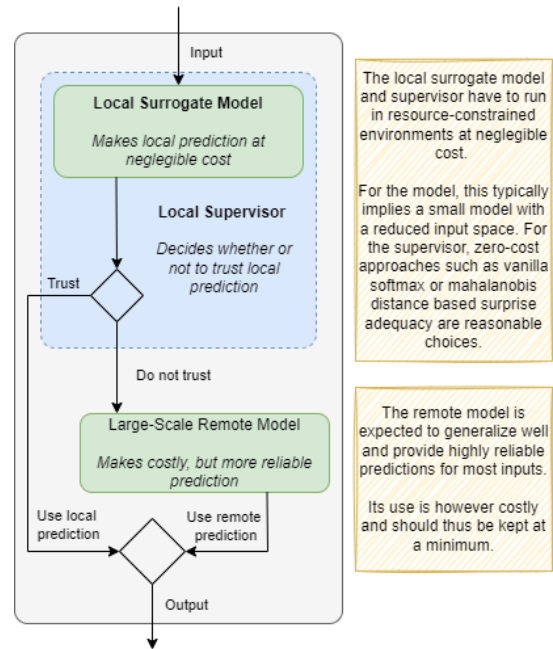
Input

Local Surrogate Model

Makes local prediction at neglegible cost

Local Supervisor

Decides whether or not to trust local prediction

Trust

Do not trust

Large-Scale Remote Model

Makes costly, but more reliable prediction

Use local prediction

Use remote prediction

Output

The local surrogate model and supervisor have to run in resource-constrained environments at neglegible cost.

For the model, this typically implies a small model with a reduced input space. For the supervisor, zero-cost approaches such as vanilla softmax or mahalanobis distance based surprise adequacy are reasonable choices.

The remote model is expected to generalize well and provide highly reliable predictions for most inputs.

Its use is however costly and should thus be kept at a minimum.